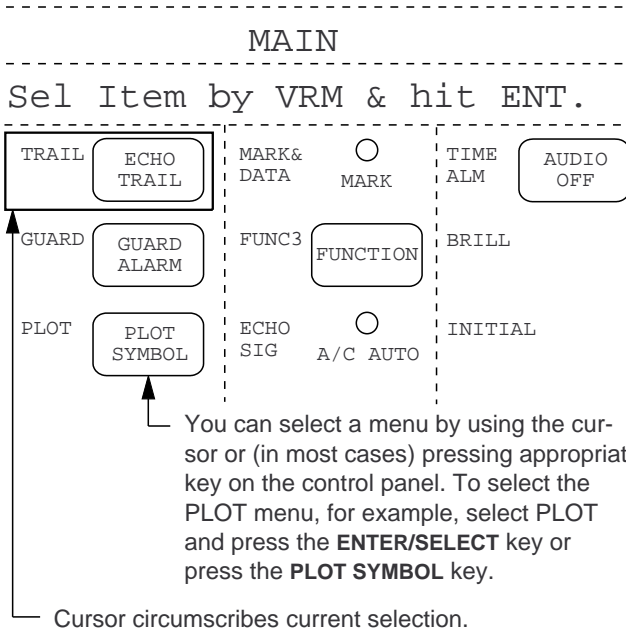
MAIN

Sel Item by VRM & hit ENT.

TRAIL ECHO TRAIL

MARK& DATA MARK

TIME ALM AUDIO OFF

GUARD GUARD ALARM

FUNC3 FUNCTION

BRILL

PLOT PLOT SYMBOL

ECHO SIG A/C AUTO

INITIAL

You can select a menu by using the cursor or (in most cases) pressing appropriat key on the control panel. To select the PLOT menu, for example, select PLOT and press the **ENTER/SELECT** key or press the **PLOT SYMBOL** key.

Cursor circumscribes current selection.